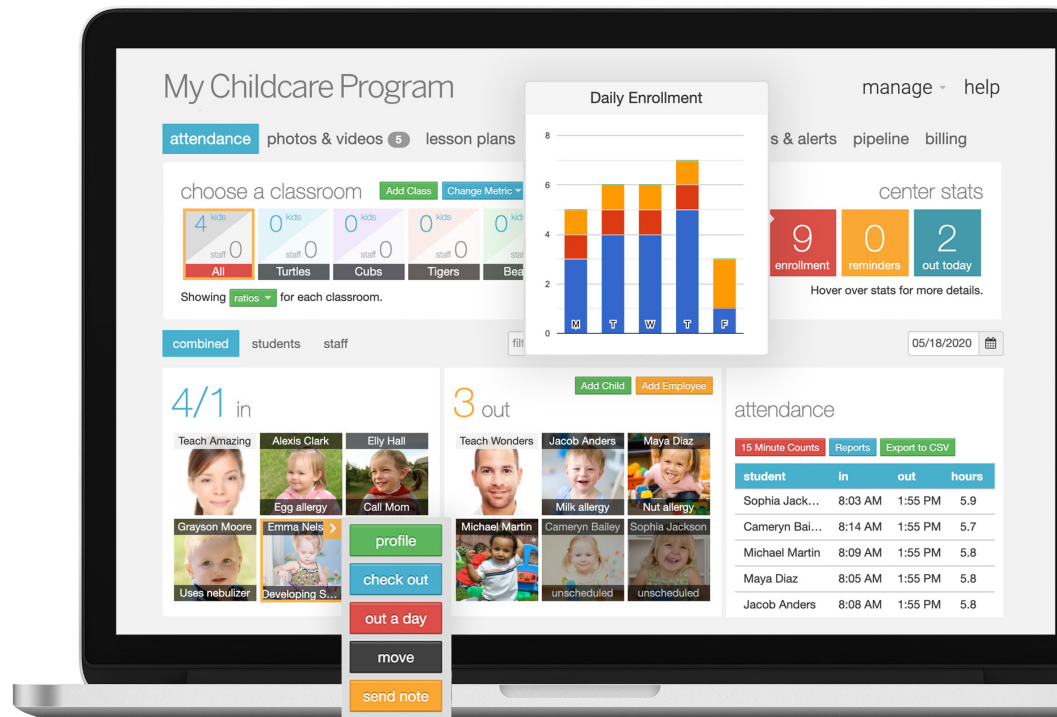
My Childcare Program

manage help

attendance photos & videos 5 lesson plans s & alerts pipeline billing

choose a classroom Add Class Change Metric

4 kids staff 0 All
0 kids staff 0 Turtles
0 kids staff 0 Cubs
0 kids staff 0 Tigers
0 kids staff Bea

Showing ratios for each classroom.

Daily Enrollment

8
6
4
2
0
M T W T F

center stats

9 enrollment
0 reminders
2 out today

Hover over stats for more details.

combined students staff filt

05/18/2020

4/1 in

Teach Amazing
Alexis Clark Egg allergy
Elly Hall Call Mom
Grayson Moore Uses nebulizer
Emma Nels Developing S...

profile
check out
out a day
move
send note

3 out

Add Child Add Employee

Teach Wonders
Jacob Anders Milk allergy
Maya Diaz Nut allergy
Michael Martin
Cameryn Bailey unscheduled
Sophia Jackson unscheduled

attendance

15 Minute Counts Reports Export to CSV

| student | in | out | hours |
|---|---|---|---|
| Sophia Jack... | 8:03 AM | 1:55 PM | 5.9 |
| Cameryn Bai... | 8:14 AM | 1:55 PM | 5.7 |
| Michael Martin | 8:09 AM | 1:55 PM | 5.8 |
| Maya Diaz | 8:05 AM | 1:55 PM | 5.8 |
| Jacob Anders | 8:08 AM | 1:55 PM | 5.8 |